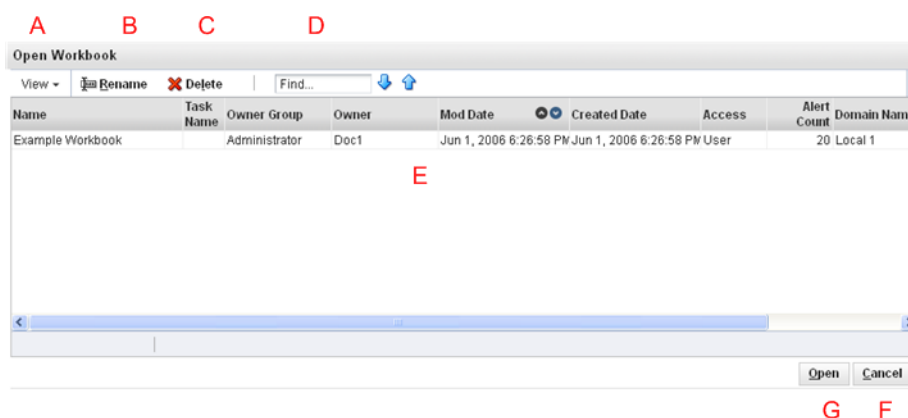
A B C D

Open Workbook

View ▾ Rename Delete Find...

| Name | Task Name | Owner Group | Owner | Mod Date | Created Date | Access | Alert Count | Domain Nam |
|---|---|---|---|---|---|---|---|---|
| Example Workbook | | Administrator | Doc1 | Jun 1, 2006 6:26:58 PM | Jun 1, 2006 6:26:58 PM | User | 20 | Local 1 |

E

Open Cancel

G F